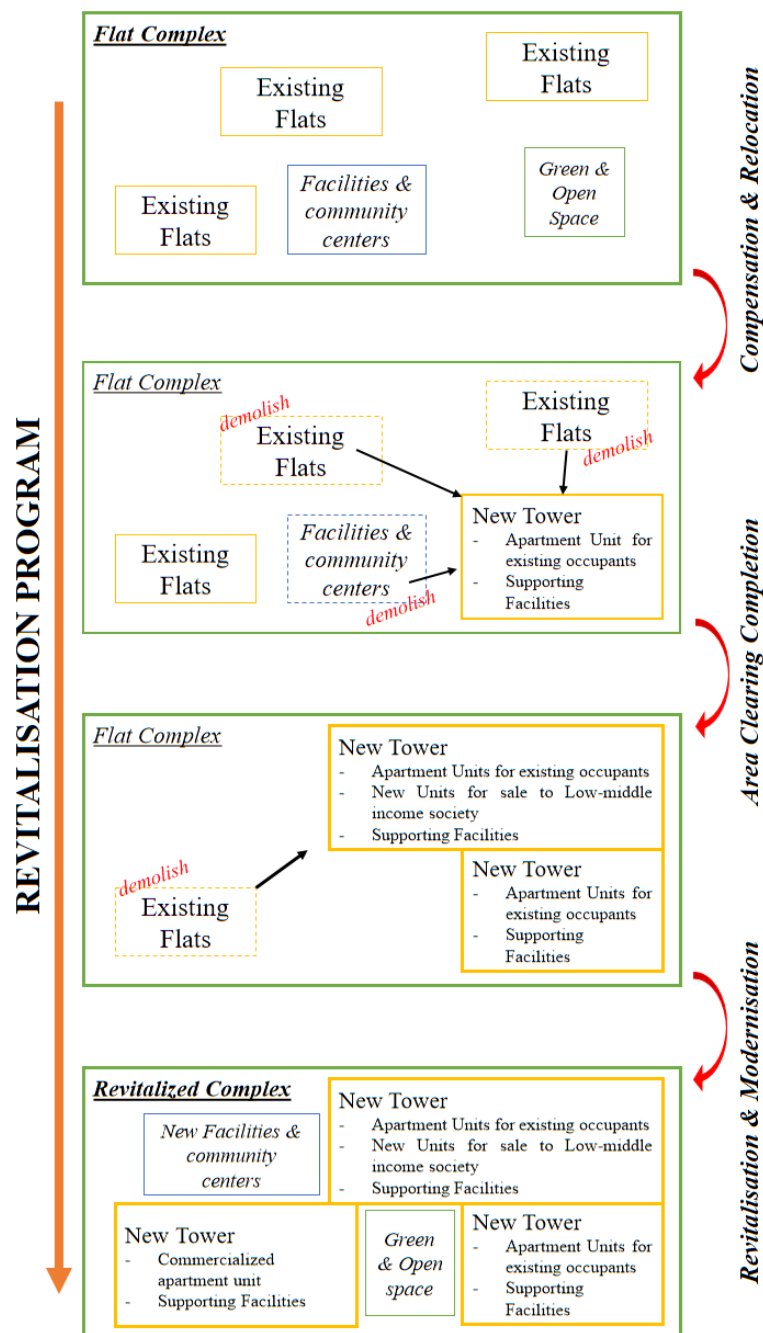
REVITALISATION PROGRAM

Flat Complex

Existing Flats

Existing Flats

Existing Flats

Facilities & community centers

Green & Open Space

Compensation & Relocation

Flat Complex

demolish

Existing Flats

Existing Flats

demolish

Existing Flats

Facilities & community centers

demolish

New Tower
- Apartment Unit for existing occupants
- Supporting Facilities

Area Clearing Completion

Flat Complex

New Tower
- Apartment Units for existing occupants
- New Units for sale to Low-middle income society
- Supporting Facilities

demolish

Existing Flats

New Tower
- Apartment Units for existing occupants
- Supporting Facilities

Revitalisation & Modernisation

Revitalized Complex

New Facilities & community centers

New Tower
- Apartment Units for existing occupants
- New Units for sale to Low-middle income society
- Supporting Facilities

New Tower
- Commercialized apartment unit
- Supporting Facilities

Green & Open space

New Tower
- Apartment Units for existing occupants
- Supporting Facilities